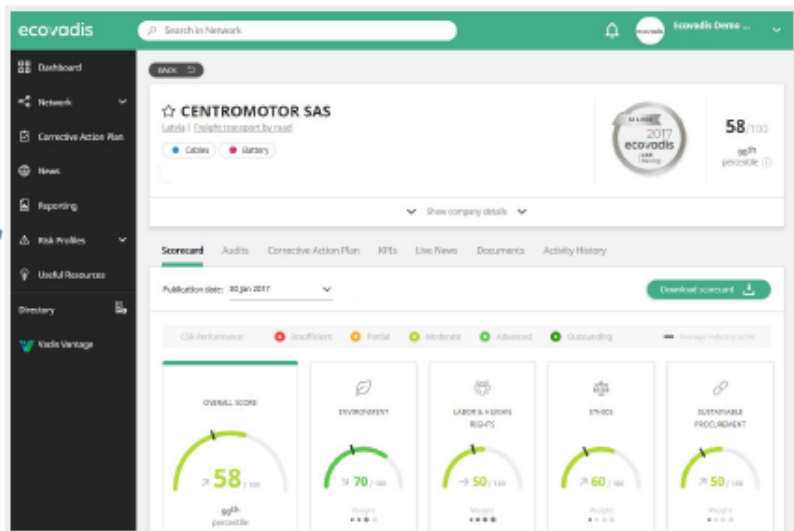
ecovadis

Search in Network

Ecovadis Demo ...

ecovadis

Dashboard

Network

Corrective Action Plan

News

Reporting

Risk Profiles

Useful Resources

Directory

Vadis Vantage

BACK

CENTROMOTOR SAS

Latvia | Freight transport by road

Cables

Battery

SILVER
2017
ecovadis
CSR Rating

58/100

90th
percentile

Show company details

Scorecard

Audits

Corrective Action Plan

KPIs

Live News

Documents

Activity History

Publication date: 30 Jan 2017

Download scorecard

CSR Performance

Insufficient

Partial

Moderate

Advanced

Outstanding

Average industry score

OVERALL SCORE

58/100

90th
percentile

ENVIRONMENT

70/100

Weight

LABOR & HUMAN RIGHTS

50/100

Weight

ETHICS

60/100

Weight

SUSTAINABLE PROCUREMENT

50/100

Weight